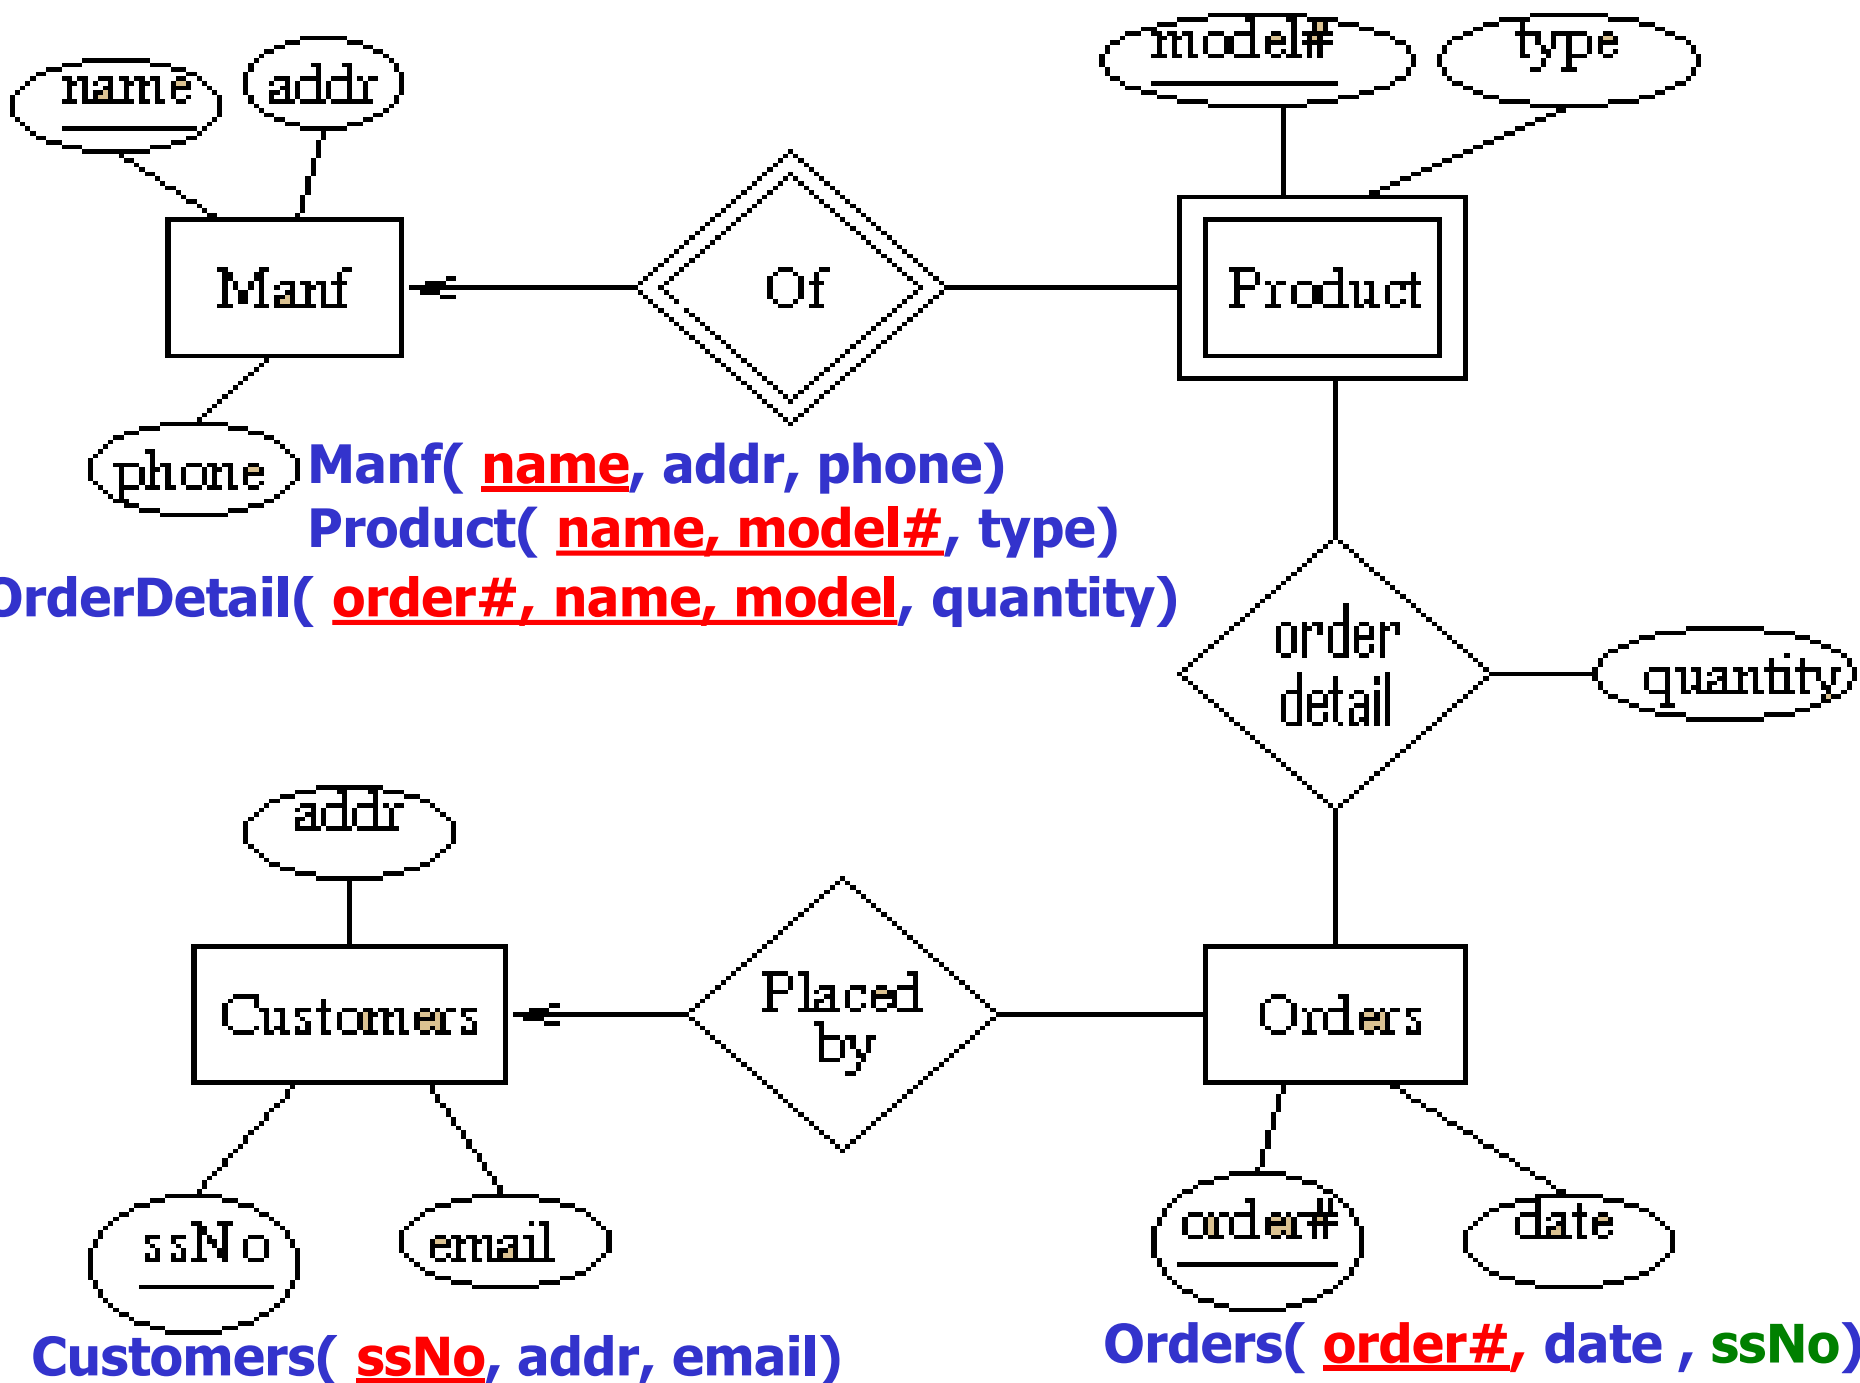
name
addr
model#
type
Manf
Of
Product
phone
Manf( name, addr, phone)
Product( name, model#, type)
OrderDetail( order#, name, model, quantity)
order detail
quantity
addr
Customers
Placed by
Orders
ssNo
email
order#
date
Customers( ssNo, addr, email)
Orders( order#, date , ssNo)